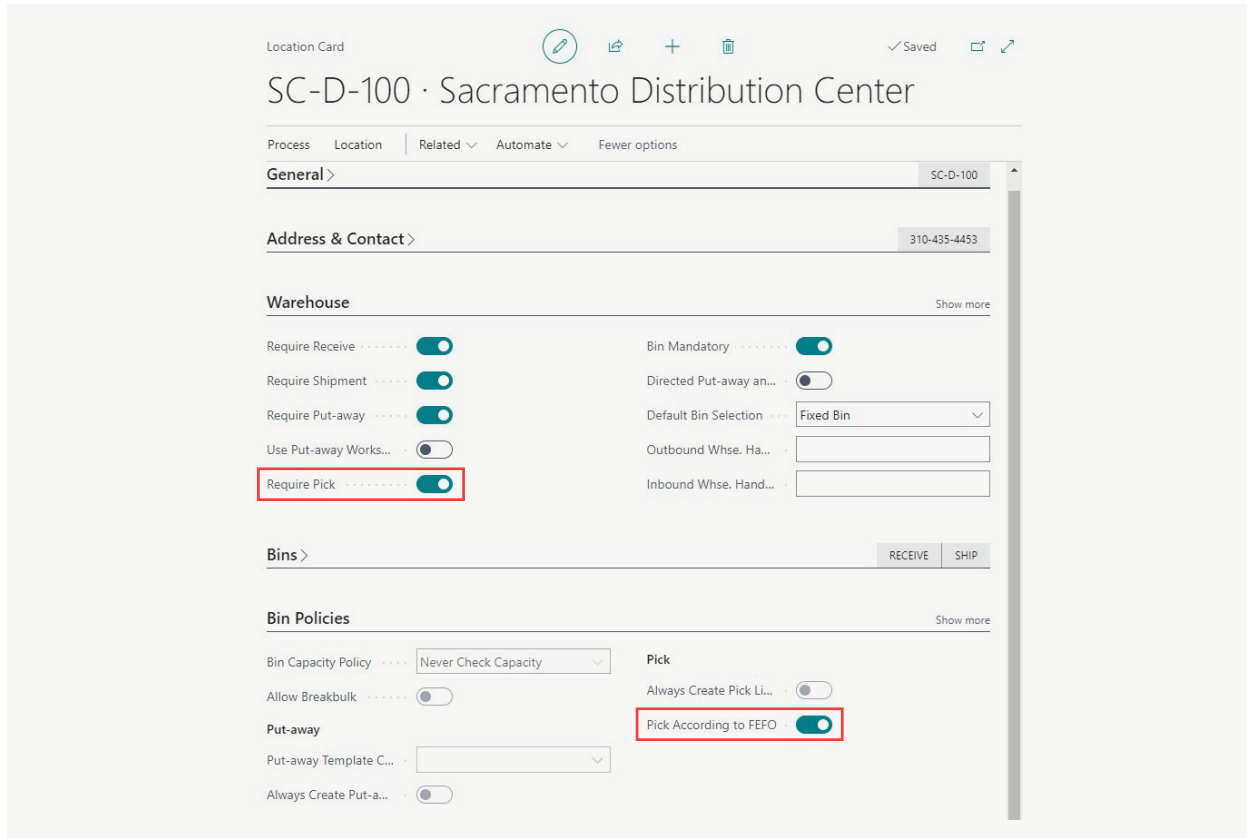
Location Card

✓Saved

SC-D-100 · Sacramento Distribution Center

Process Location Related Automate Fewer options

General

SC-D-100

Address & Contact

310-435-4453

Warehouse

Show more

Require Receive

Require Shipment

Require Put-away

Use Put-away Works...

Require Pick

Bin Mandatory

Directed Put-away an...

Default Bin Selection Fixed Bin

Outbound Whse. Ha...

Inbound Whse. Hand...

Bins

RECEIVE SHIP

Bin Policies

Show more

Bin Capacity Policy Never Check Capacity

Allow Breakbulk

Put-away

Put-away Template C...

Always Create Put-a...

Pick

Always Create Pick Li...

Pick According to FEFO